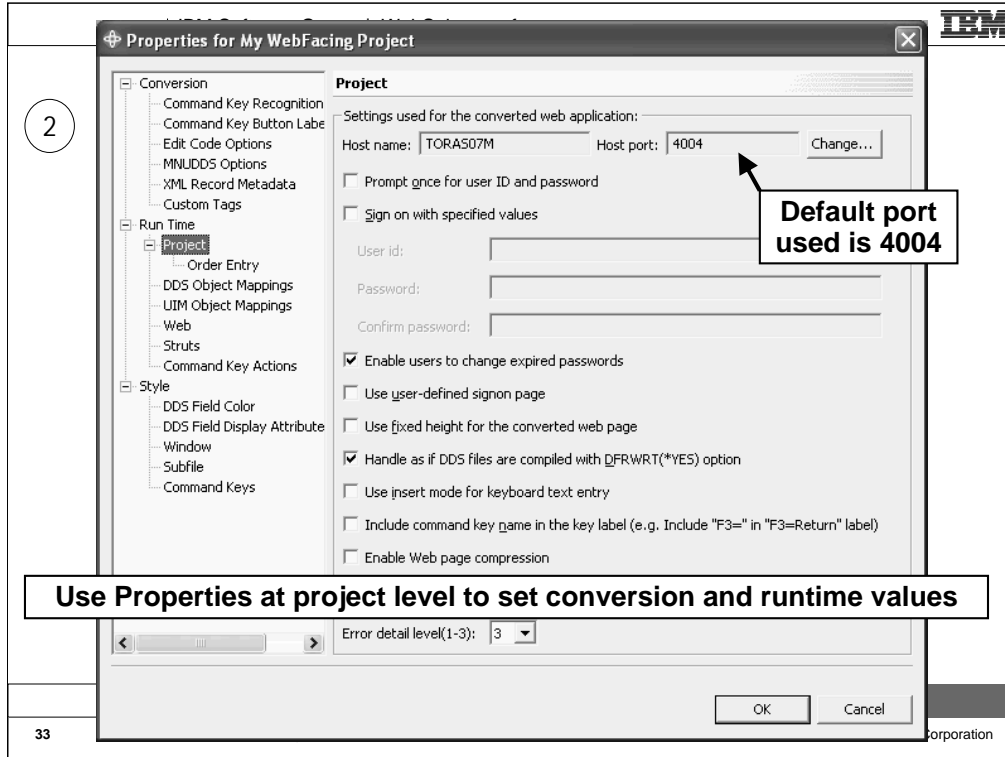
IBM

Properties for My WebFacing Project

2

Conversion
Command Key Recognition
Command Key Button Labe
Edit Code Options
MNUDDS Options
XML Record Metadata
Custom Tags
Run Time
Project
Order Entry
DDS Object Mappings
UIM Object Mappings
Web
Struts
Command Key Actions
Style
DDS Field Color
DDS Field Display Attribute
Window
Subfile
Command Keys

Project

Settings used for the converted web application:

Host name: TORAS07M Host port: 4004 Change...

Prompt once for user ID and password

Sign on with specified values

Default port used is 4004

User id:

Password:

Confirm password:

Enable users to change expired passwords

Use user-defined signon page

Use fixed height for the converted web page

Handle as if DDS files are compiled with DFRWRT(*YES) option

Use insert mode for keyboard text entry

Include command key name in the key label (e.g. Include "F3=" in "F3=Return" label)

Enable Web page compression

Use Properties at project level to set conversion and runtime values

Error detail level(1-3): 3

OK Cancel

33

orporation